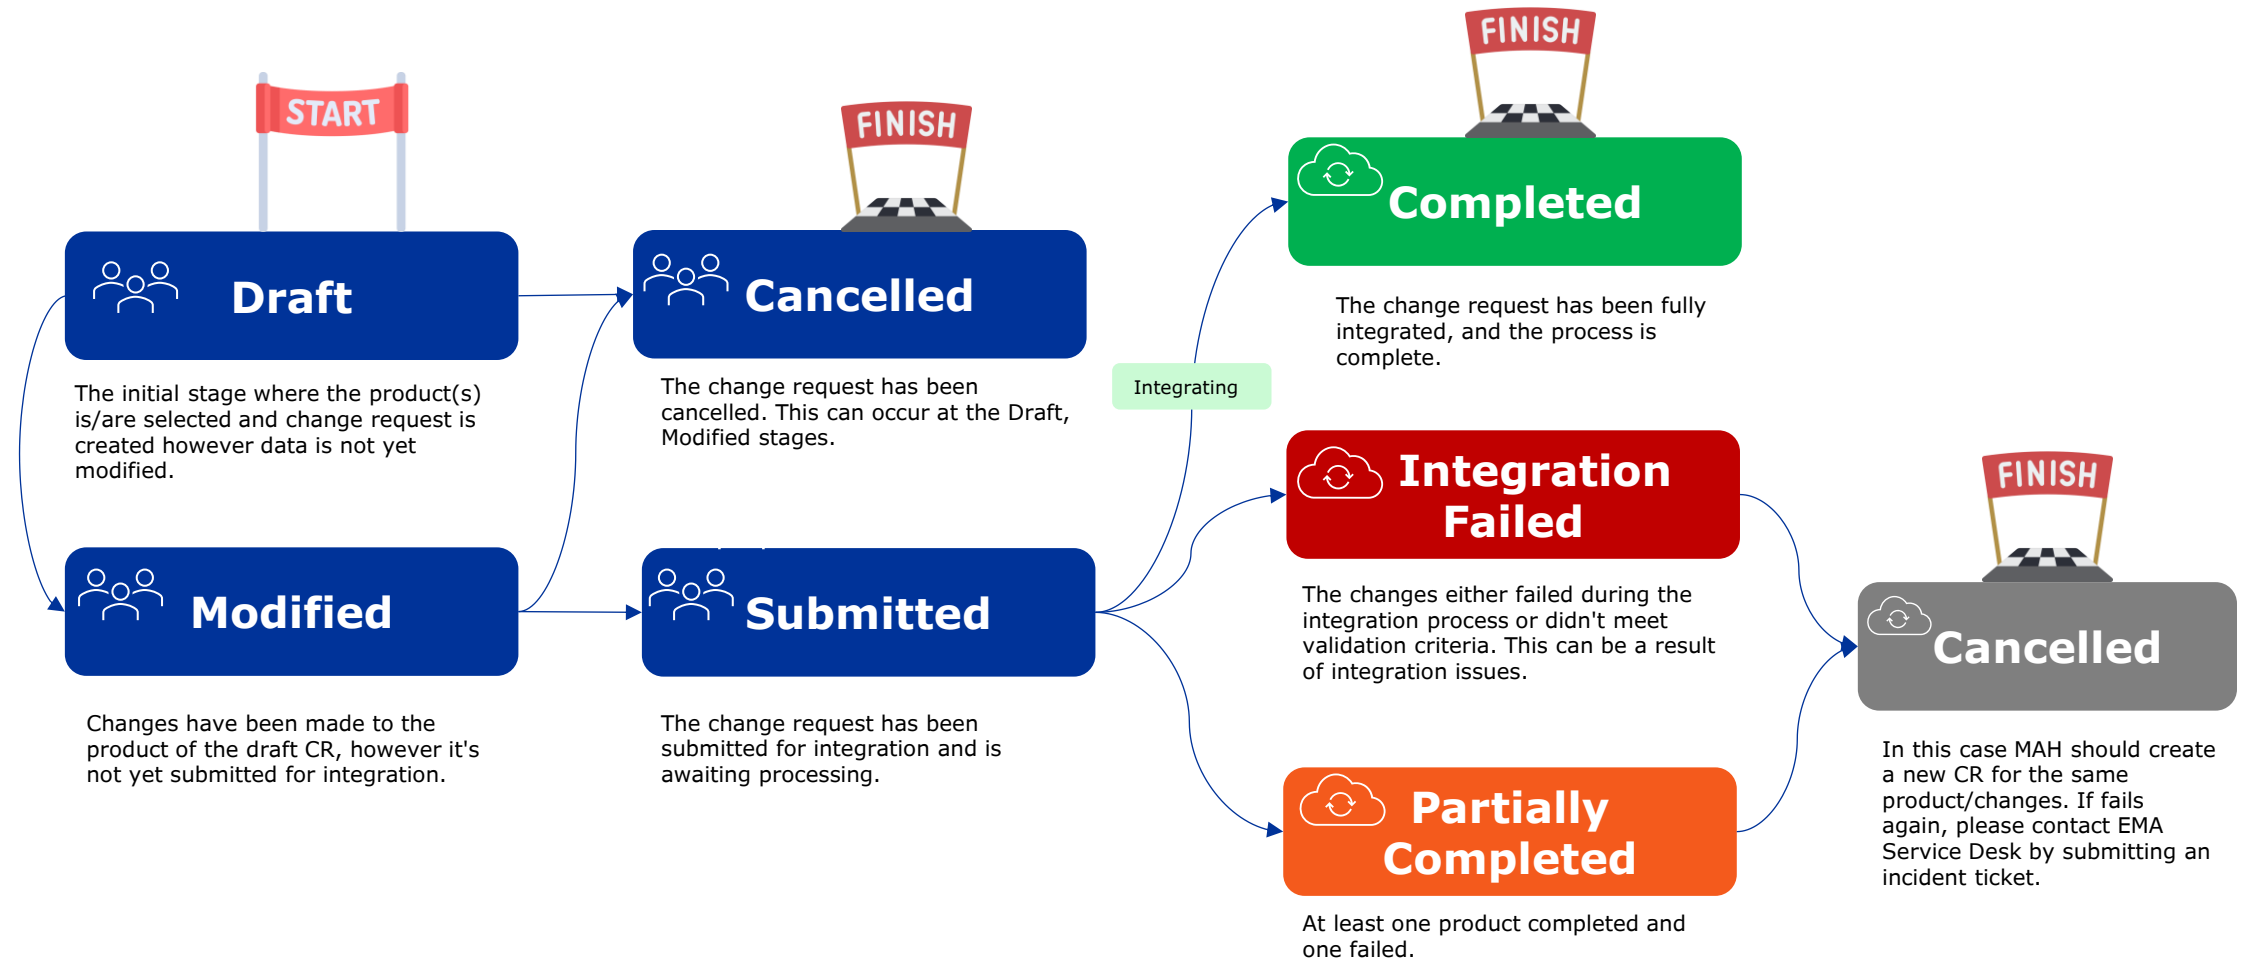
START

Draft

The initial stage where the product(s) is/are selected and change request is created however data is not yet modified.

Modified

Changes have been made to the product of the draft CR, however it's not yet submitted for integration.

FINISH

Cancelled

The change request has been cancelled. This can occur at the Draft, Modified stages.

Submitted

The change request has been submitted for integration and is awaiting processing.

Integrating

FINISH

Completed

The change request has been fully integrated, and the process is complete.

Integration Failed

The changes either failed during the integration process or didn't meet validation criteria. This can be a result of integration issues.

Partially Completed

At least one product completed and one failed.

FINISH

Cancelled

In this case MAH should create a new CR for the same product/changes. If fails again, please contact EMA Service Desk by submitting an incident ticket.